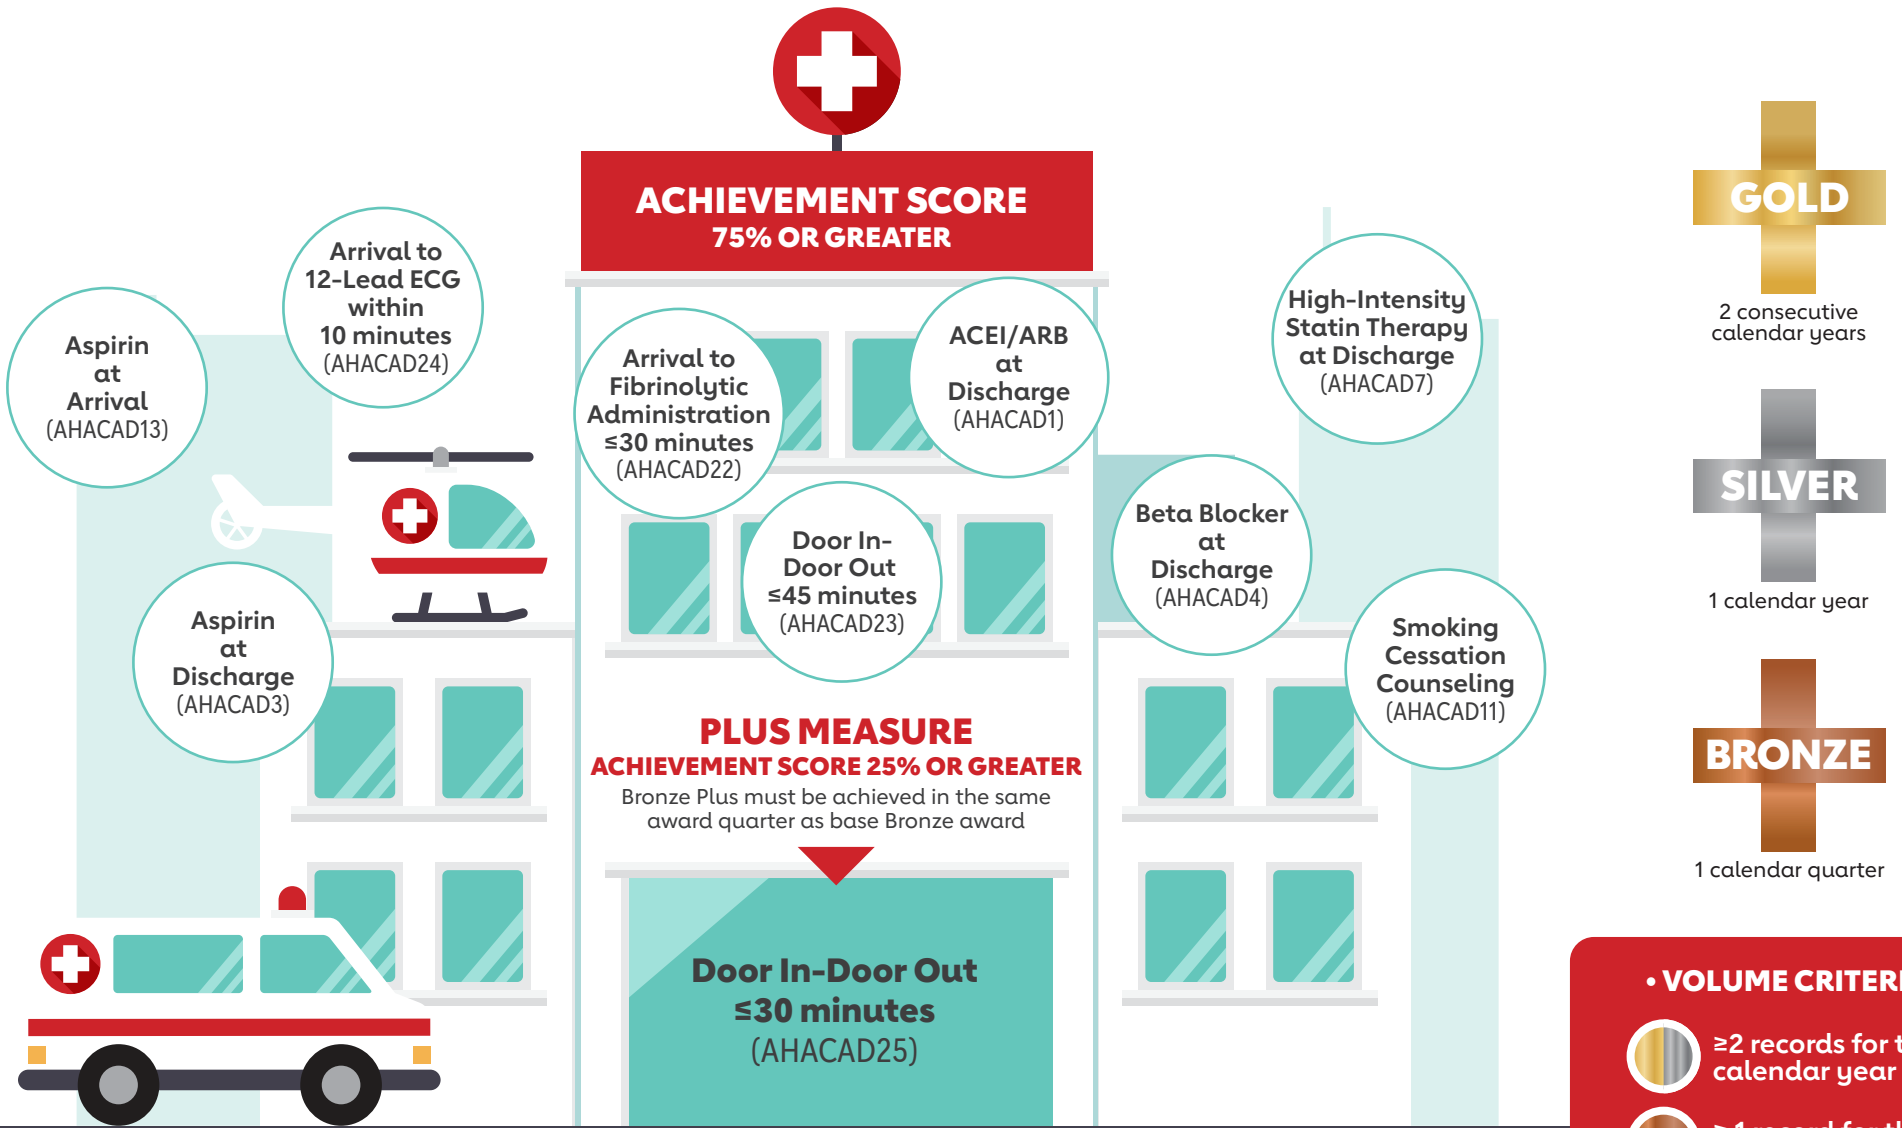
ACHIEVEMENT SCORE
75% OR GREATER

Aspirin at Arrival (AHACAD13)

Arrival to 12-Lead ECG within 10 minutes (AHACAD24)

Arrival to Fibrinolytic Administration ≤30 minutes (AHACAD22)

ACEI/ARB at Discharge (AHACAD1)

High-Intensity Statin Therapy at Discharge (AHACAD7)

Door In-Door Out ≤45 minutes (AHACAD23)

Beta Blocker at Discharge (AHACAD4)

Aspirin at Discharge (AHACAD3)

Smoking Cessation Counseling (AHACAD11)

PLUS MEASURE
ACHIEVEMENT SCORE 25% OR GREATER
Bronze Plus must be achieved in the same award quarter as base Bronze award

Door In-Door Out ≤30 minutes (AHACAD25)

GOLD
2 consecutive calendar years

SILVER
1 calendar year

BRONZE
1 calendar quarter

• VOLUME CRITER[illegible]
≥2 records for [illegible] calendar year
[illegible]